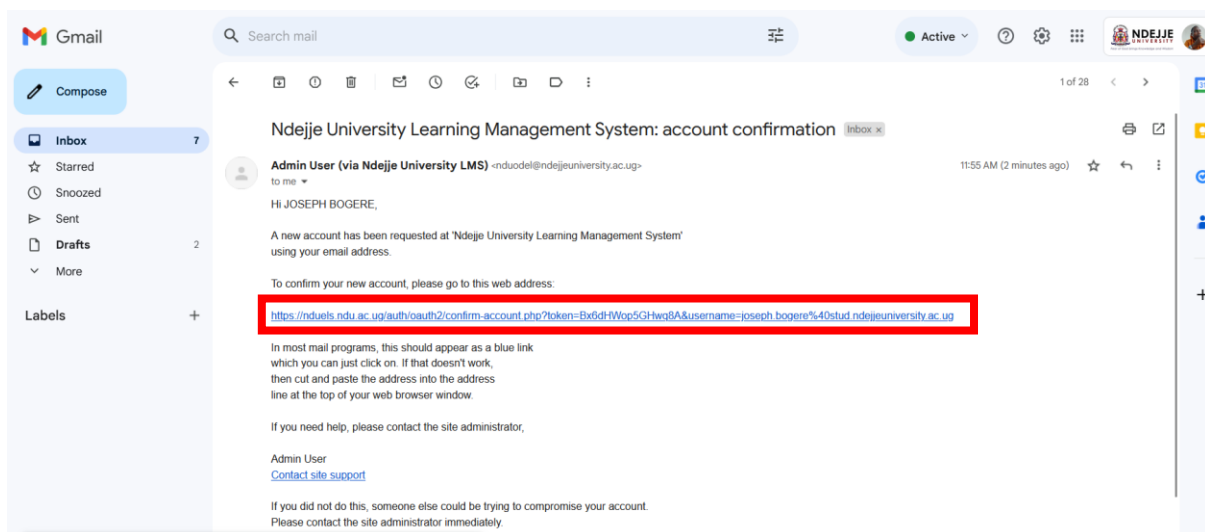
Gmail

Search mail

Active

NDEJJE UNIVERSITY

Compose

Inbox 7
Starred
Snoozed
Sent
Drafts 2
More

Labels +

1 of 28

Ndejje University Learning Management System: account confirmation Inbox ×

Admin User (via Ndejje University LMS) <nduodel@ndejjeuniversity.ac.ug>
to me

11:55 AM (2 minutes ago)

Hi JOSEPH BOGERE,

A new account has been requested at 'Ndejje University Learning Management System' using your email address.

To confirm your new account, please go to this web address:

https://nduels.ndu.ac.ug/auth/oauth2/confirm-account.php?token=Bx6dHWop5GHwq8A&username=joseph.bogere%40stud.ndejjeuniversity.ac.ug

In most mail programs, this should appear as a blue link which you can just click on. If that doesn't work, then cut and paste the address into the address line at the top of your web browser window.

If you need help, please contact the site administrator,

Admin User
Contact site support

If you did not do this, someone else could be trying to compromise your account.
Please contact the site administrator immediately.